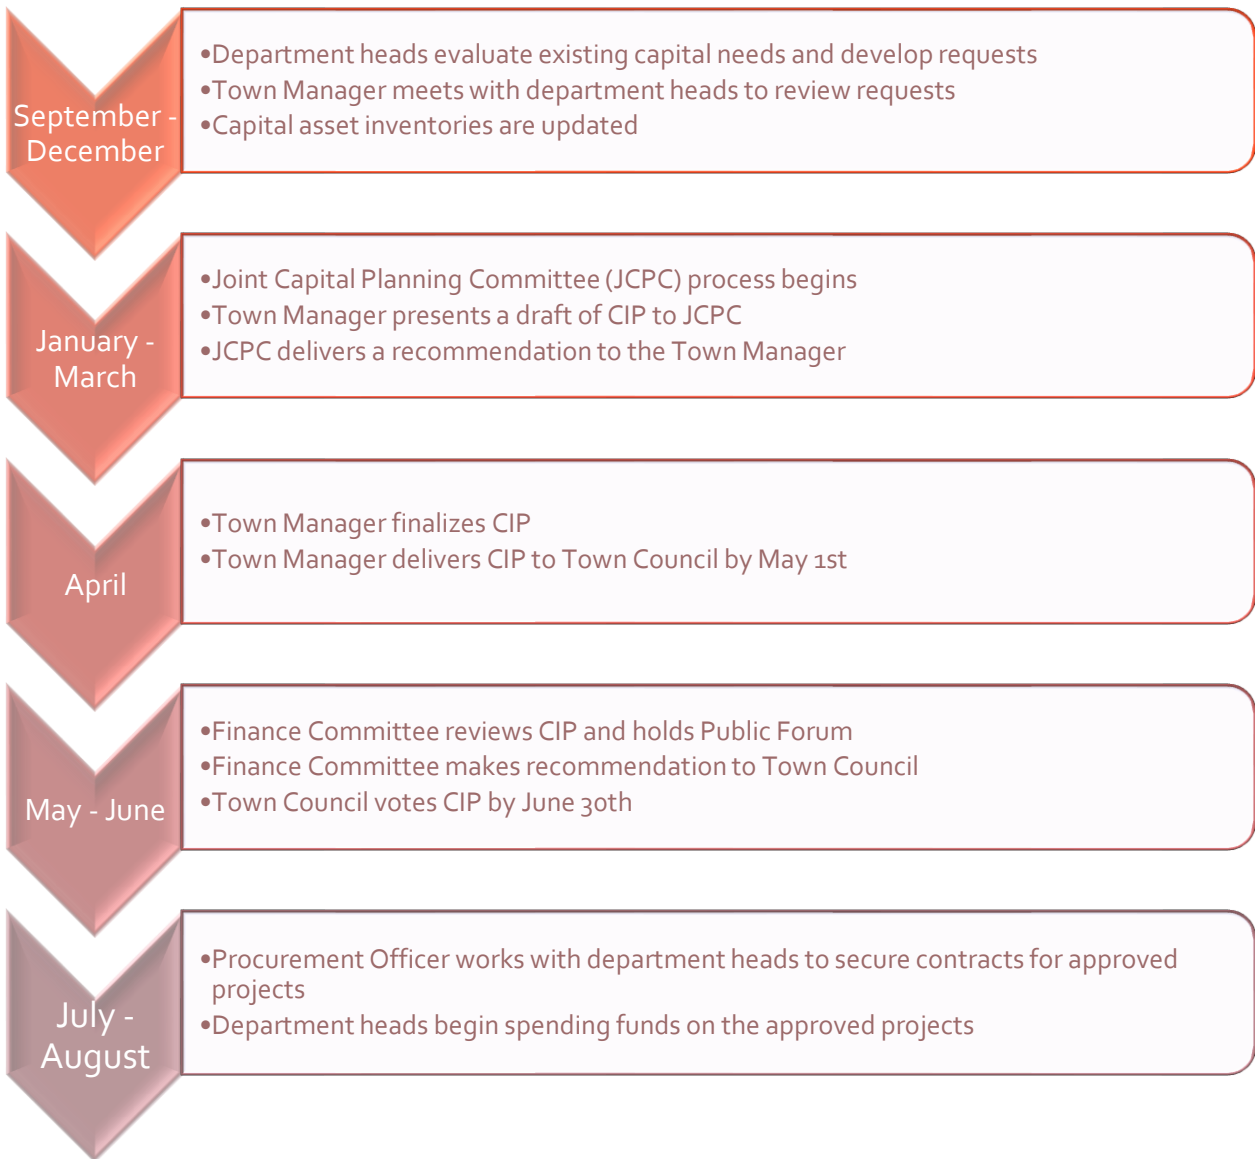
September - December

•Department heads evaluate existing capital needs and develop requests
•Town Manager meets with department heads to review requests
•Capital asset inventories are updated

January - March

•Joint Capital Planning Committee (JCPC) process begins
•Town Manager presents a draft of CIP to JCPC
•JCPC delivers a recommendation to the Town Manager

April

•Town Manager finalizes CIP
•Town Manager delivers CIP to Town Council by May 1st

May - June

•Finance Committee reviews CIP and holds Public Forum
•Finance Committee makes recommendation to Town Council
•Town Council votes CIP by June 30th

July - August

•Procurement Officer works with department heads to secure contracts for approved projects
•Department heads begin spending funds on the approved projects